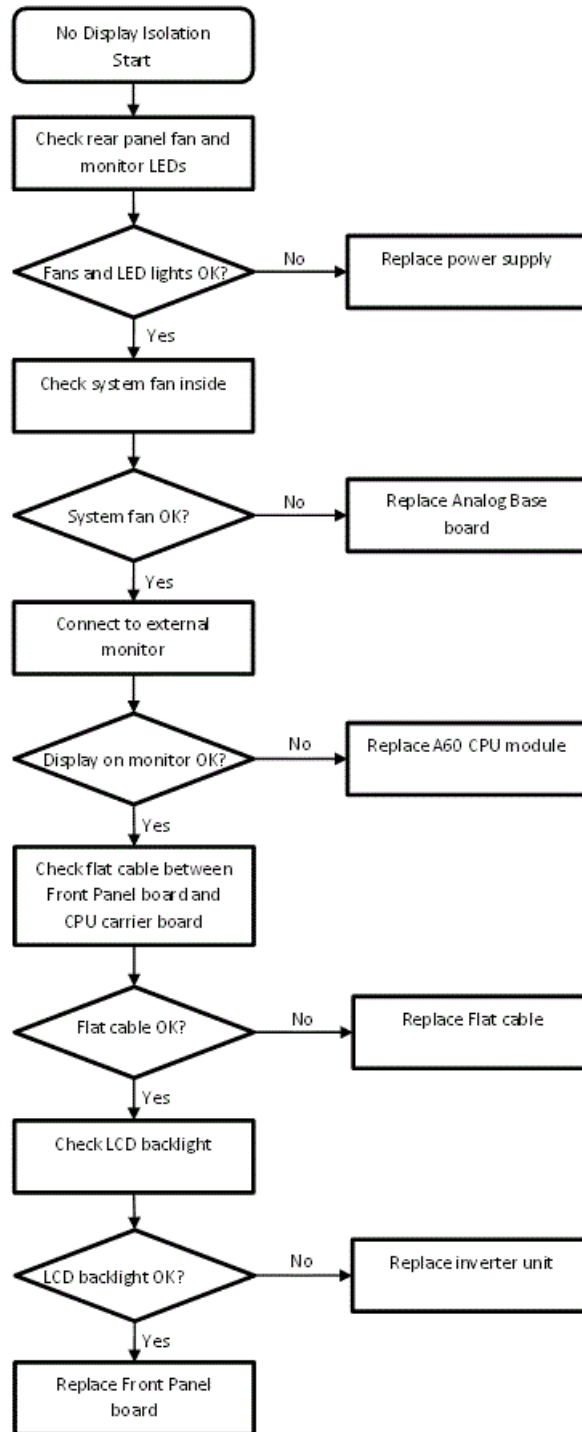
No Display Isolation Start

Check rear panel fan and monitor LEDs

Fans and LED lights OK?

No

Replace power supply

Yes

Check system fan inside

System fan OK?

No

Replace Analog Base board

Yes

Connect to external monitor

Display on monitor OK?

No

Replace A60 CPU module

Yes

Check flat cable between Front Panel board and CPU carrier board

Flat cable OK?

No

Replace Flat cable

Yes

Check LCD backlight

LCD backlight OK?

No

Replace inverter unit

Yes

Replace Front Panel board